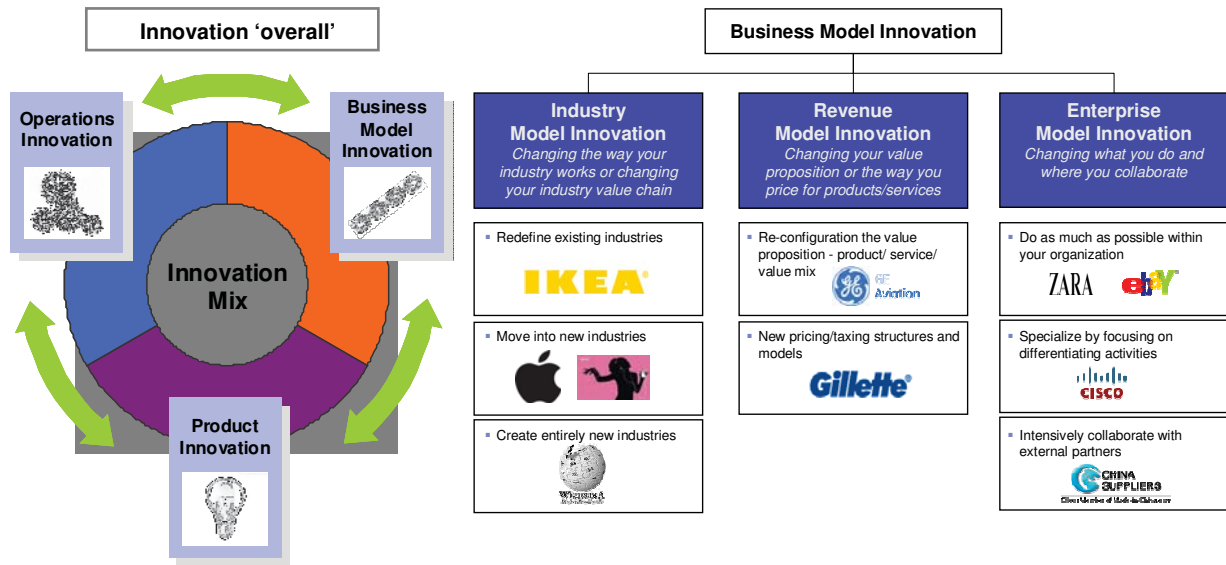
Innovation 'overall'

Operations Innovation

Business Model Innovation

Innovation Mix

Product Innovation

Business Model Innovation

Industry Model Innovation
Changing the way your industry works or changing your industry value chain

Revenue Model Innovation
Changing your value proposition or the way you price for products/services

Enterprise Model Innovation
Changing what you do and where you collaborate

▪ Redefine existing industries

IKEA

▪ Move into new industries

▪ Create entirely new industries

WIKIPEDIA

▪ Re-configuration the value proposition - product/ service/ value mix

GE Aviation

▪ New pricing/taxing structures and models

Gillette

▪ Do as much as possible within your organization

ZARA ebay

▪ Specialize by focusing on differentiating activities

CISCO

▪ Intensively collaborate with external partners

CHINA SUPPLIERS
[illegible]